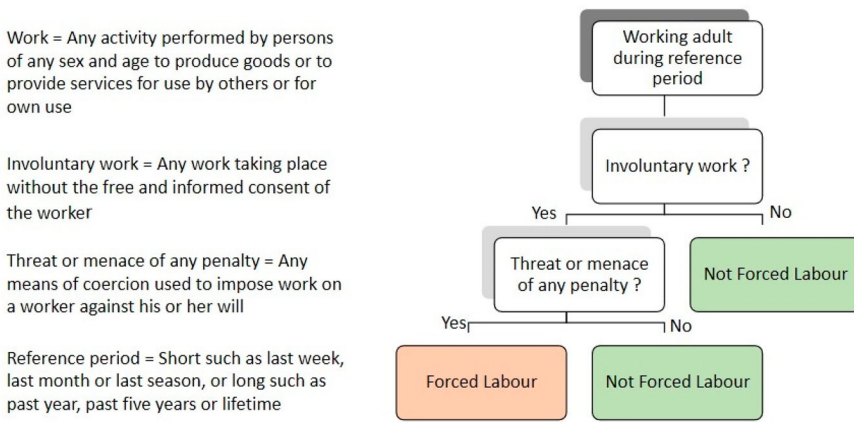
Work = Any activity performed by persons of any sex and age to produce goods or to provide services for use by others or for own use

Involuntary work = Any work taking place without the free and informed consent of the worker

Threat or menace of any penalty = Any means of coercion used to impose work on a worker against his or her will

Reference period = Short such as last week, last month or last season, or long such as past year, past five years or lifetime

Working adult during reference period

Involuntary work ?

Yes

No

Threat or menace of any penalty ?

Not Forced Labour

Yes

No

Forced Labour

Not Forced Labour